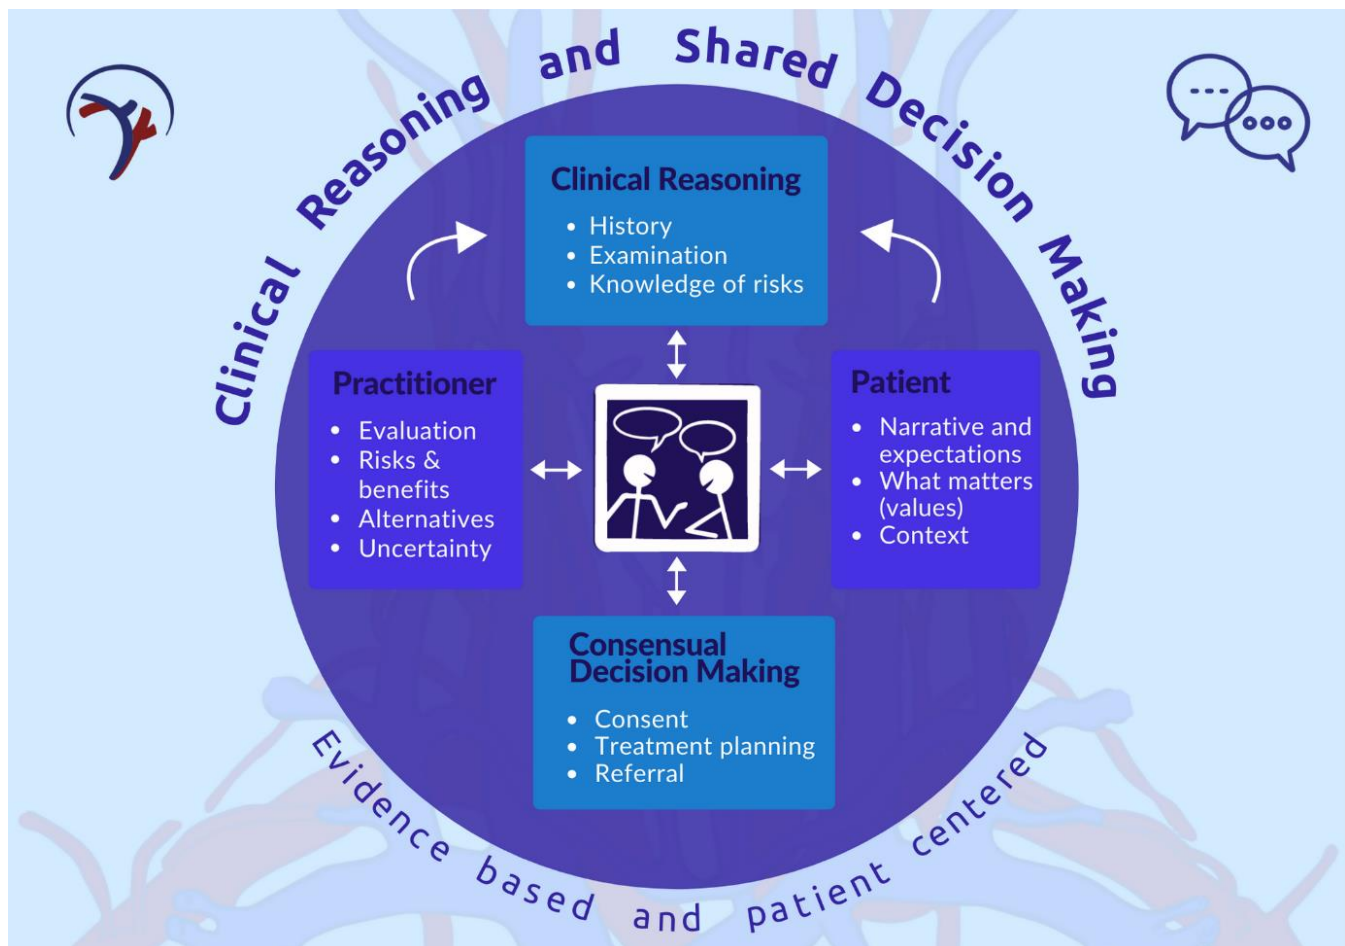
Clinical Reasoning and Shared Decision Making

Clinical Reasoning
- History
- Examination
- Knowledge of risks

Practitioner
- Evaluation
- Risks & benefits
- Alternatives
- Uncertainty

Patient
- Narrative and expectations
- What matters (values)
- Context

Consensual Decision Making
- Consent
- Treatment planning
- Referral

Evidence based and patient centered